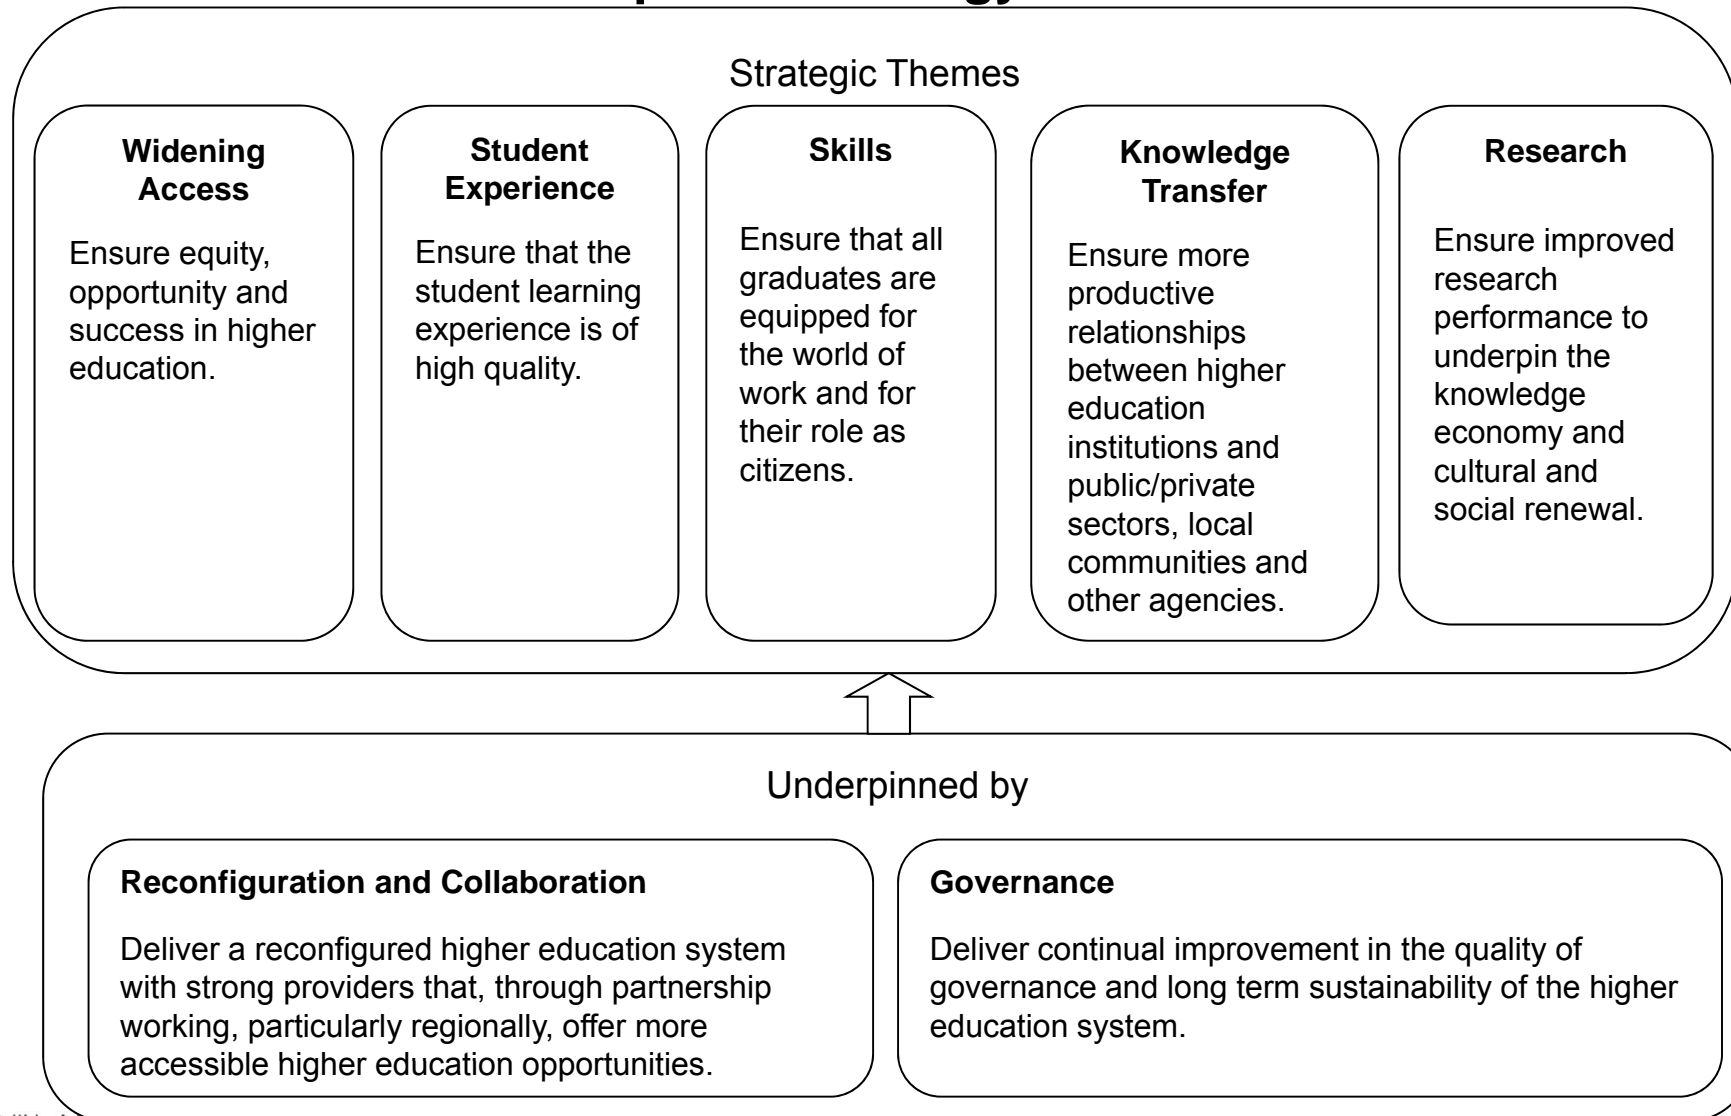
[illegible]

Strategic Themes

**Widening Access**

Ensure equity, opportunity and success in higher education.

**Student Experience**

Ensure that the student learning experience is of high quality.

**Skills**

Ensure that all graduates are equipped for the world of work and for their role as citizens.

**Knowledge Transfer**

Ensure more productive relationships between higher education institutions and public/private sectors, local communities and other agencies.

**Research**

Ensure improved research performance to underpin the knowledge economy and cultural and social renewal.

Underpinned by

**Reconfiguration and Collaboration**

Deliver a reconfigured higher education system with strong providers that, through partnership working, particularly regionally, offer more accessible higher education opportunities.

**Governance**

Deliver continual improvement in the quality of governance and long term sustainability of the higher education system.